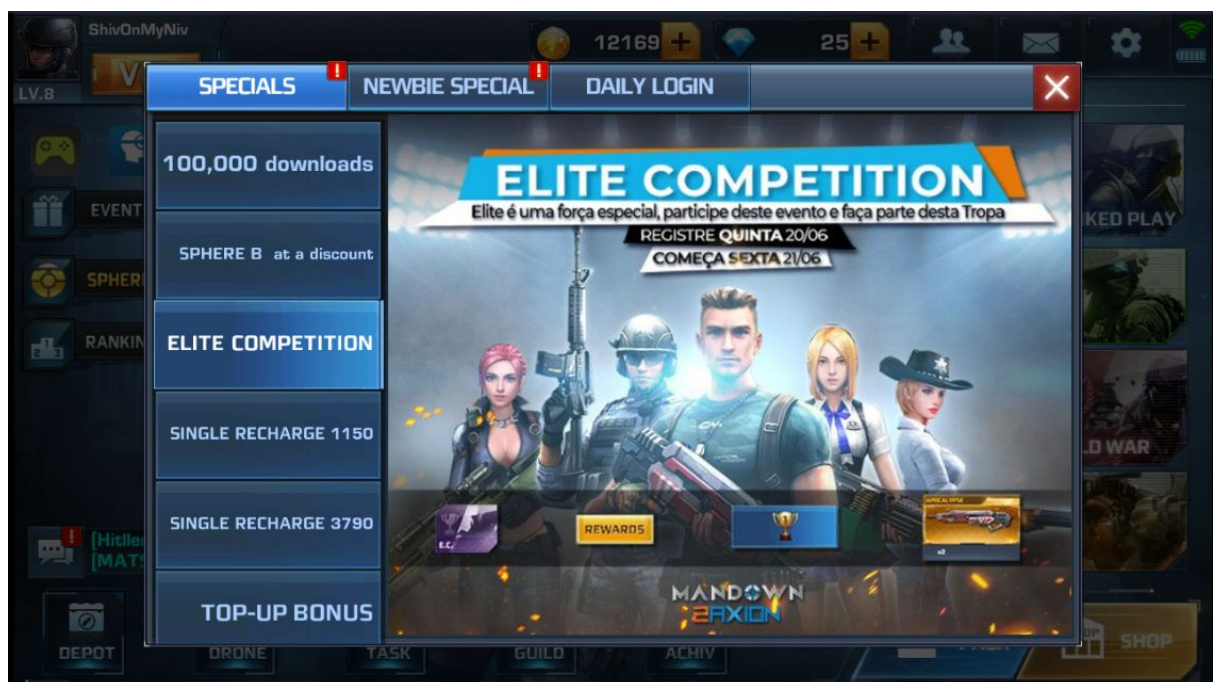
ShivOnMyNiv
LV.8
12169
25
SPECIALS
NEWBIE SPECIAL
DAILY LOGIN
EVENT
SPHERE
RANKIN
100,000 downloads
SPHERE B at a discount
ELITE COMPETITION
SINGLE RECHARGE 1150
SINGLE RECHARGE 3790
TOP-UP BONUS
ELITE COMPETITION
Elite é uma força especial, participe deste evento e faça parte desta Tropa
REGISTRE QUINTA 20/06
COMEÇA SEXTA 21/06
REWARDS
x2
MANDOWN
2AXION
KED PLAY
D WAR
[Hitler
[MAT
DEPOT
DRONE
TASK
GUILD
ACHIV
SHOP